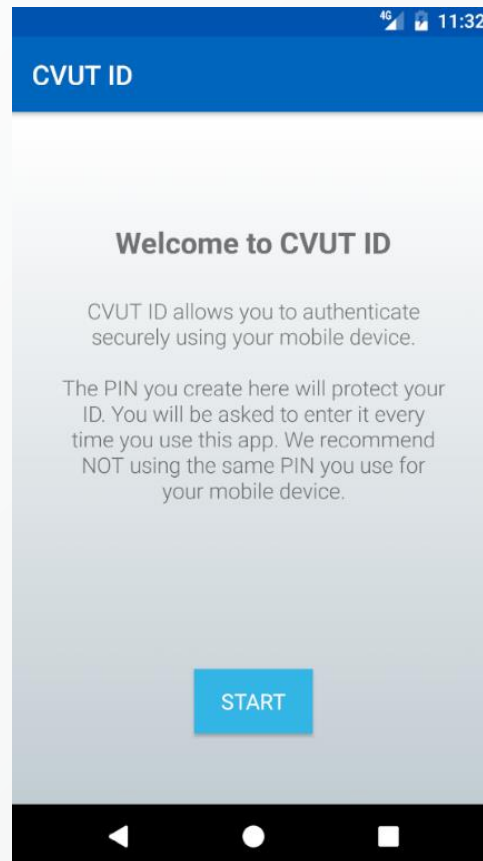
4G 11:32

CVUT ID

Welcome to CVUT ID

CVUT ID allows you to authenticate securely using your mobile device.

The PIN you create here will protect your ID. You will be asked to enter it every time you use this app. We recommend NOT using the same PIN you use for your mobile device.

START